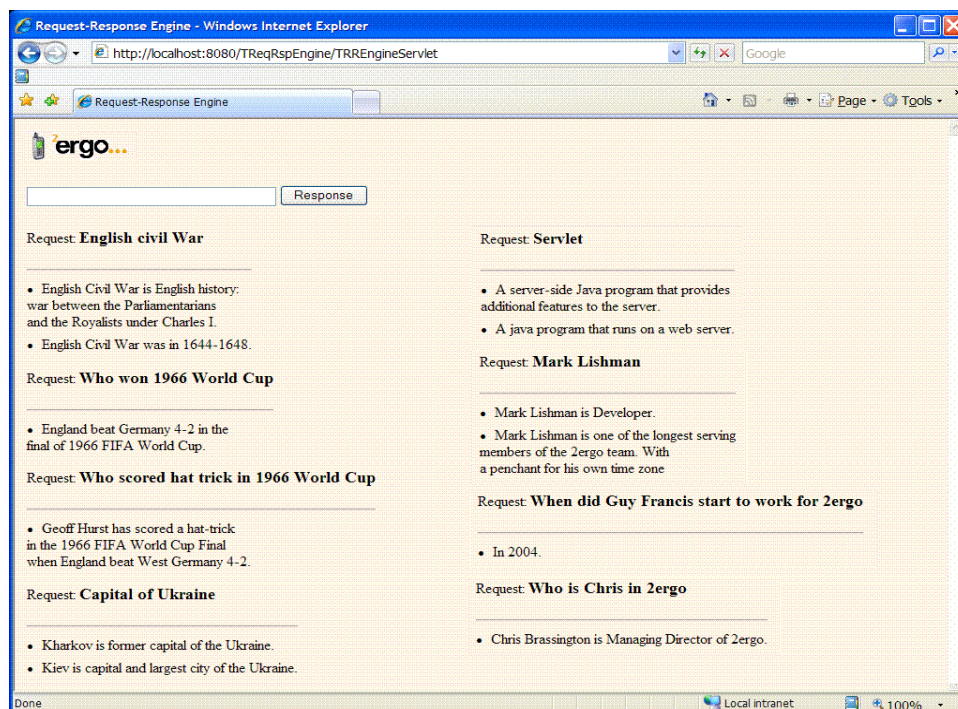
Request-Response Engine - Windows Internet Explorer

http://localhost:8080/TReqRspEngine/TRREngineServlet

Google

Request-Response Engine

Page · Tools ·

2ergo...

Response

Request: **English civil War**

- English Civil War is English history: war between the Parliamentarians and the Royalists under Charles I.
- English Civil War was in 1644-1648.

Request: **Who won 1966 World Cup**

- England beat Germany 4-2 in the final of 1966 FIFA World Cup.

Request: **Who scored hat trick in 1966 World Cup**

- Geoff Hurst has scored a hat-trick in the 1966 FIFA World Cup Final when England beat West Germany 4-2.

Request: **Capital of Ukraine**

- Kharkov is former capital of the Ukraine.
- Kiev is capital and largest city of the Ukraine.

Request: **Servlet**

- A server-side Java program that provides additional features to the server.
- A java program that runs on a web server.

Request: **Mark Lishman**

- Mark Lishman is Developer.
- Mark Lishman is one of the longest serving members of the 2ergo team. With a penchant for his own time zone

Request: **When did Guy Francis start to work for 2ergo**

- In 2004.

Request: **Who is Chris in 2ergo**

- Chris Brassington is Managing Director of 2ergo.

Done

Local intranet

100%